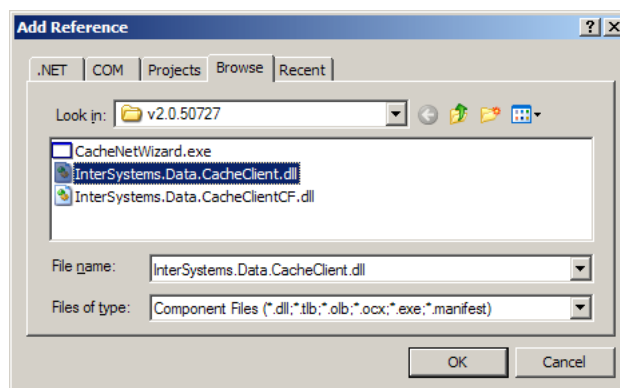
Add Reference

? X

.NET COM Projects Browse Recent

Look in: v2.0.50727

CacheNetWizard.exe
InterSystems.Data.CacheClient.dll
InterSystems.Data.CacheClientCF.dll

File name: InterSystems.Data.CacheClient.dll

Files of type: Component Files (*.dll;*.tlb;*.olb;*.ocx;*.exe;*.manifest)

OK Cancel